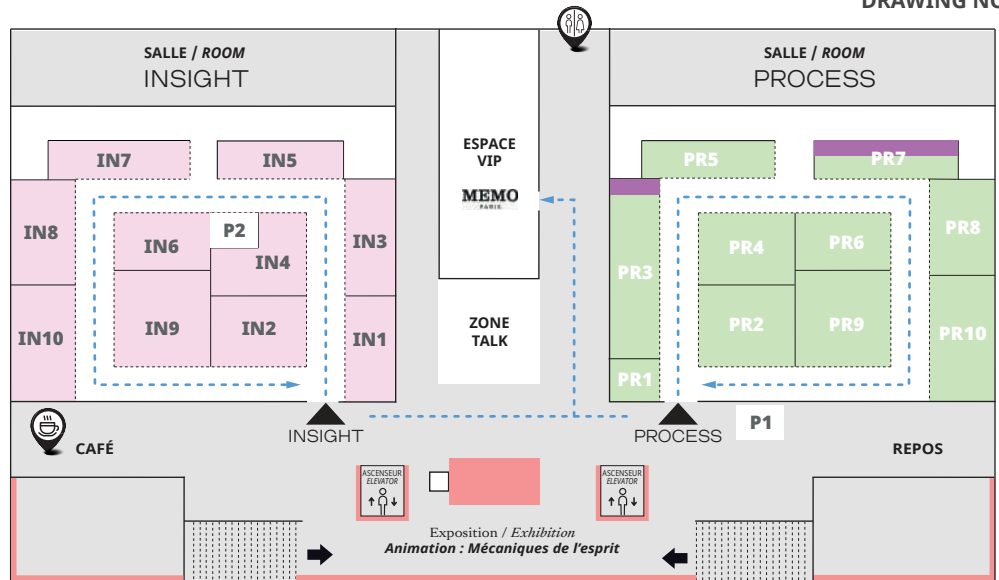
DRAWING NO

SALLE / *ROOM*
INSIGHT

SALLE / *ROOM*
PROCESS

ESPACE VIP
MEMO
PARIS

ZONE TALK

IN7
IN5
IN8
IN6
P2
IN4
IN3
IN9
IN2
IN10
IN1

PR5
PR7
PR3
PR4
PR6
PR8
PR2
PR9
PR10
PR1

INSIGHT
PROCESS
P1
CAFÉ
REPOS

ASCENSEUR
*ELEVATOR*

ASCENSEUR
*ELEVATOR*

Exposition / *Exhibition*
***Animation : Mécaniques de l'esprit***